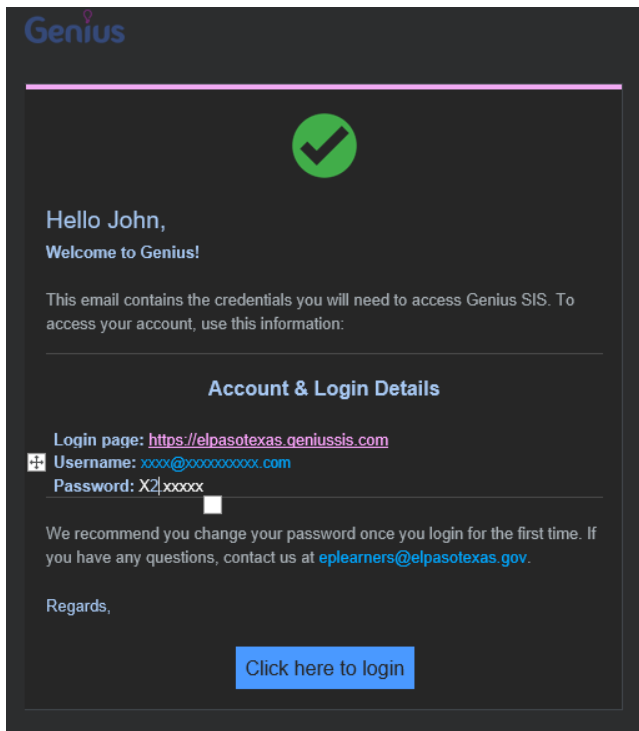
Genius

Hello John,
Welcome to Genius!

This email contains the credentials you will need to access Genius SIS. To access your account, use this information:

Account & Login Details

Login page: https://elpasotexas.geniussis.com
Username: xxxx@xxxxxxxxxx.com
Password: X2xxxxx

We recommend you change your password once you login for the first time. If you have any questions, contact us at eplearners@elpasotexas.gov.

Regards,

Click here to login